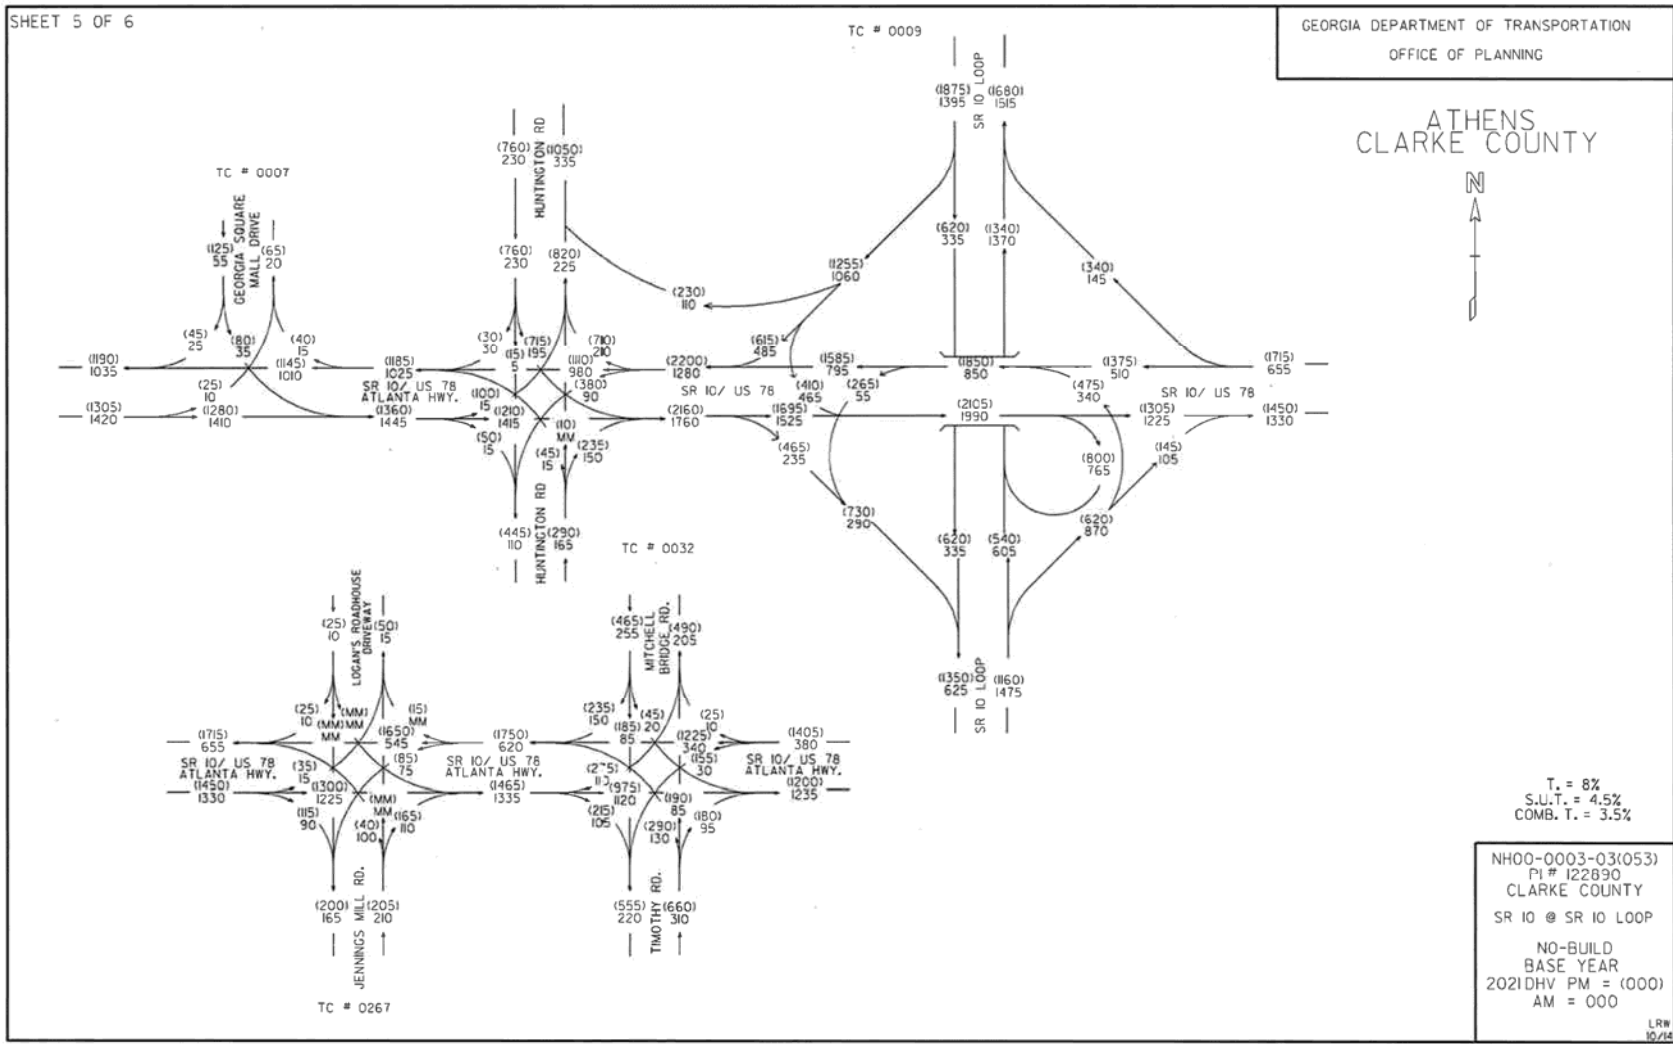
SHEET 5 OF 6

GEORGIA DEPARTMENT OF TRANSPORTATION
OFFICE OF PLANNING

ATHENS
CLARKE COUNTY

N

TC # 0009

SR 10 LOOP

(1875) 1395
(1680) 1515

(620) 335
(1340) 1370

(1255) 1060

(340) 145

(230) 110

(615) 485

(1585) 795
(410) 465
(265) 55
(1850) 850
(475) 340
(1375) 510
(1715) 655

(2200) 1280
SR 10/ US 78
(2160) 1760
(1695) 1525
(465) 235
(2105) 1990
(1305) 1225
SR 10/ US 78
(1450) 1330

(800) 765
(145) 105

(730) 290
(620) 335
(540) 605
(620) 870

(1350) 625
(1160) 1475
SR 10 LOOP

TC # 0007

GEORGIA SQUARE MALL DRIVE

(125) 55
(65) 20

(45) 25
(80) 35
(40) 15
(1145) 1010

(1190) 1035
(25) 10
(1280) 1410
(1305) 1420

(1185) 1025
SR 10/ US 78 ATLANTA HWY.
(1360) 1445

HUNTINGTON RD

(760) 230
(1050) 335
(760) 230
(820) 225

(30) 30
(15) 5
(715) 195
(710) 210
(110) 980
(380) 90

(100) 15
(1210) 1415
(50) 15
(10) MM
(45) 15
(235) 150

(445) 110
(290) 165
HUNTINGTON RD

TC # 0032

LOGAN'S ROADHOUSE DRIVEWAY

(25) 10
(50) 15

(25) 10
(MM) MM
(MM) MM
(15) MM
(1650) 545
(1715) 655
SR 10/ US 78 ATLANTA HWY.
(35) 15
(85) 75
(1300) 1225
(1450) 1330
(MM) MM
(115) 90
(40) 100
(165) 110

(1750) 620
SR 10/ US 78 ATLANTA HWY.
(1465) 1335

(200) 165
(205) 210
JENNINGS MILL RD.

TC # 0267

MITCHELL BRIDGE RD.

(465) 255
(490) 205

(235) 150
(185) 85
(45) 20
(25) 10
(225) 340
(1405) 380
(2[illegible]5) 110
(155) 30
SR 10/ US 78 ATLANTA HWY.
(975) 1120
(190) 85
(1200) 1235
(215) 105
(290) 130
(180) 95

(555) 220
(660) 310
TIMOTHY RD.

T. = 8%
S.U.T. = 4.5%
COMB. T. = 3.5%

NH00-0003-03(053)
PI # 122890
CLARKE COUNTY
SR 10 @ SR 10 LOOP
NO-BUILD
BASE YEAR
2021 DHV PM = (000)
AM = 000

LRW
10/14